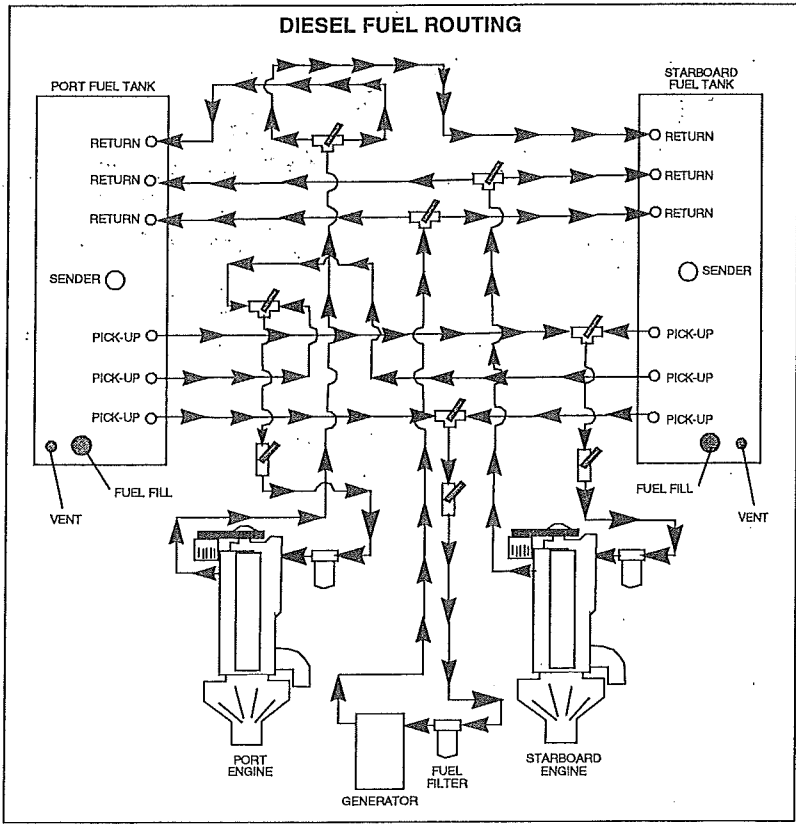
DIESEL FUEL ROUTING

PORT FUEL TANK

RETURN

RETURN

RETURN

SENDER

PICK-UP

PICK-UP

PICK-UP

VENT

FUEL FILL

STARBOARD FUEL TANK

RETURN

RETURN

RETURN

SENDER

PICK-UP

PICK-UP

PICK-UP

FUEL FILL

VENT

PORT ENGINE

GENERATOR

FUEL FILTER

STARBOARD ENGINE